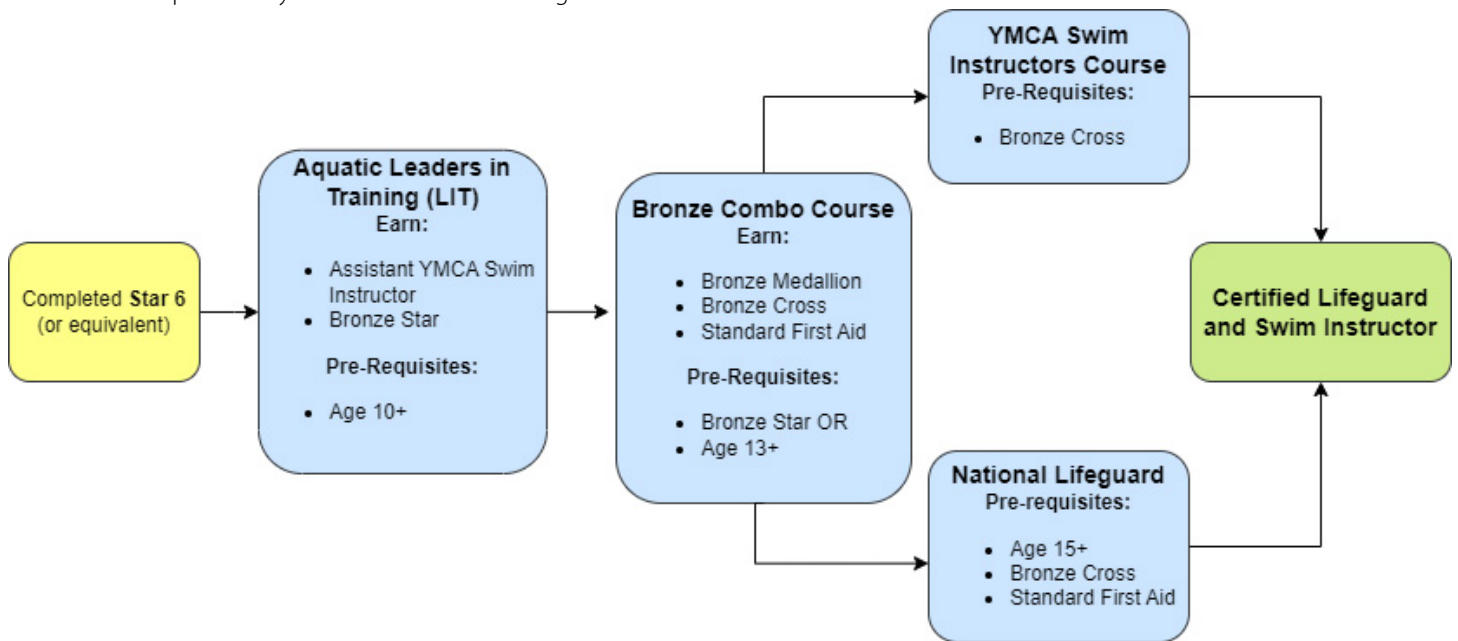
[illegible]

Completed **Star 6** (or equivalent)

**Aquatic Leaders in Training (LIT)**
**Earn:**

- Assistant YMCA Swim Instructor
- Bronze Star

**Pre-Requisites:**

- Age 10+

**Bronze Combo Course**
**Earn:**

- Bronze Medallion
- Bronze Cross
- Standard First Aid

**Pre-Requisites:**

- Bronze Star OR
- Age 13+

**YMCA Swim Instructors Course**
**Pre-Requisites:**

- Bronze Cross

**National Lifeguard**
**Pre-requisites:**

- Age 15+
- Bronze Cross
- Standard First Aid

**Certified Lifeguard and Swim Instructor**